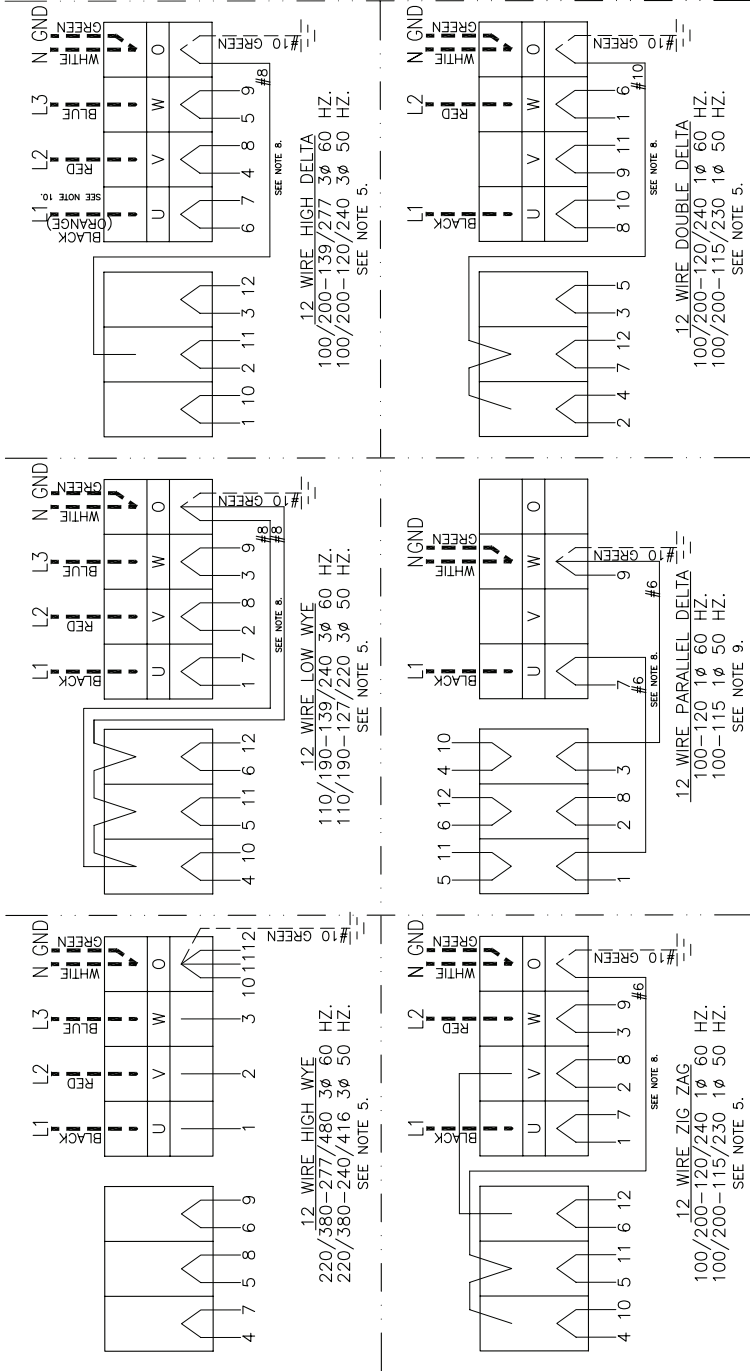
12 WIRE HIGH WYE
220/380–277/480 3ø 60 HZ.
220/380–240/416 3ø 50 HZ.
SEE NOTE 5.

L1 BLACK U 1
L2 RED V 2
L3 BLUE W 3
N WHITE O
GND GREEN
#10 GREEN
10 11 12
4 7 5 8 6 9

12 WIRE LOW WYE
110/190–139/240 3ø 60 HZ.
110/190–127/220 3ø 50 HZ.
SEE NOTE 5.

L1 BLACK U
L2 RED V
L3 BLUE W
N WHITE O
GND GREEN
#10 GREEN
SEE NOTE 8.
#8 #8
1 7 2 8 3 9
4 10 5 11 6 12

12 WIRE HIGH DELTA
100/200–139/277 3ø 60 HZ.
100/200–120/240 3ø 50 HZ.
SEE NOTE 5.

L1 BLACK (ORANGE) SEE NOTE 10.
L2 RED
L3 BLUE
N WHITE
GND GREEN
U V W O
#10 GREEN
SEE NOTE 8.
#8
6 7 4 8 5 9
1 10 2 11 3 12

12 WIRE ZIG ZAG
100/200–120/240 1ø 60 HZ.
100/200–115/230 1ø 50 HZ.
SEE NOTE 5.

L1 BLACK U
V
L2 RED W
N WHITE O
GND GREEN
#10 GREEN
SEE NOTE 8.
#6
1 7 2 8 3 9
4 10 5 11 6 12

12 WIRE PARALLEL DELTA
100–120 1ø 60 HZ.
100–115 1ø 50 HZ.
SEE NOTE 9.

L1 BLACK U
V
N WHITE W
GND GREEN
O
#10 GREEN
SEE NOTE 8.
#6 #6
7 9
1 2 8 3
5 11 6 12 4 10

12 WIRE DOUBLE DELTA
100/200–120/240 1ø 60 HZ.
100/200–115/230 1ø 50 HZ.
SEE NOTE 5.

L1 BLACK U
V
L2 RED W
N WHITE O
GND GREEN
#10 GREEN
SEE NOTE 8.
#10
8 10 9 11 1 6
2 4 7 12 3 5